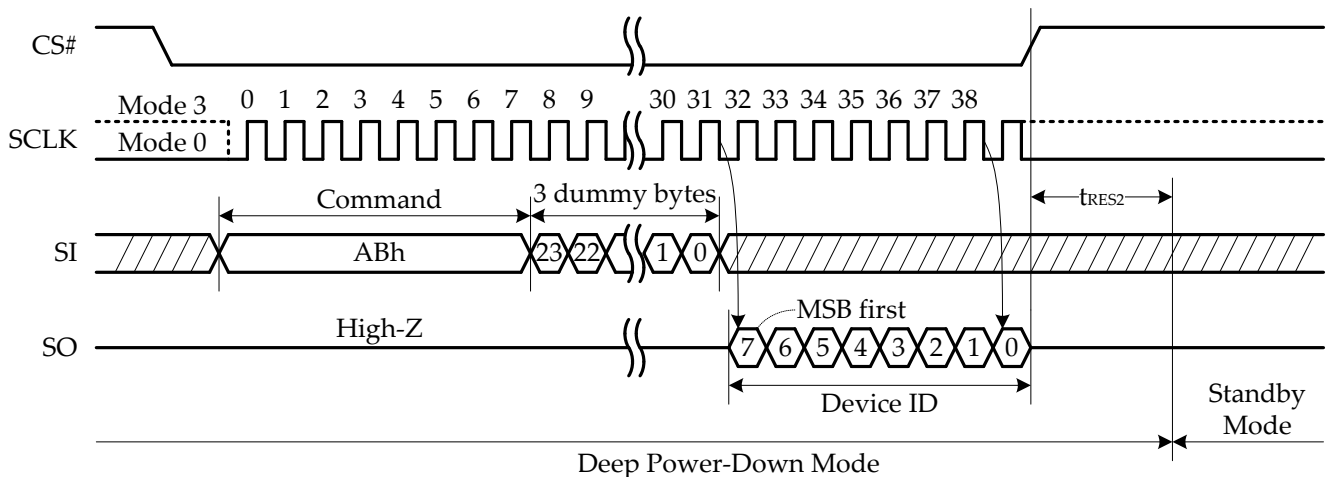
CS#

Mode 3
0 1 2 3 4 5 6 7 8 9 30 31 32 33 34 35 36 37 38
SCLK
Mode 0

Command
3 dummy bytes
$t_{RES2}$

SI
ABh
23 22 1 0

MSB first
SO
High-Z
7 6 5 4 3 2 1 0

Device ID
Standby Mode

Deep Power-Down Mode